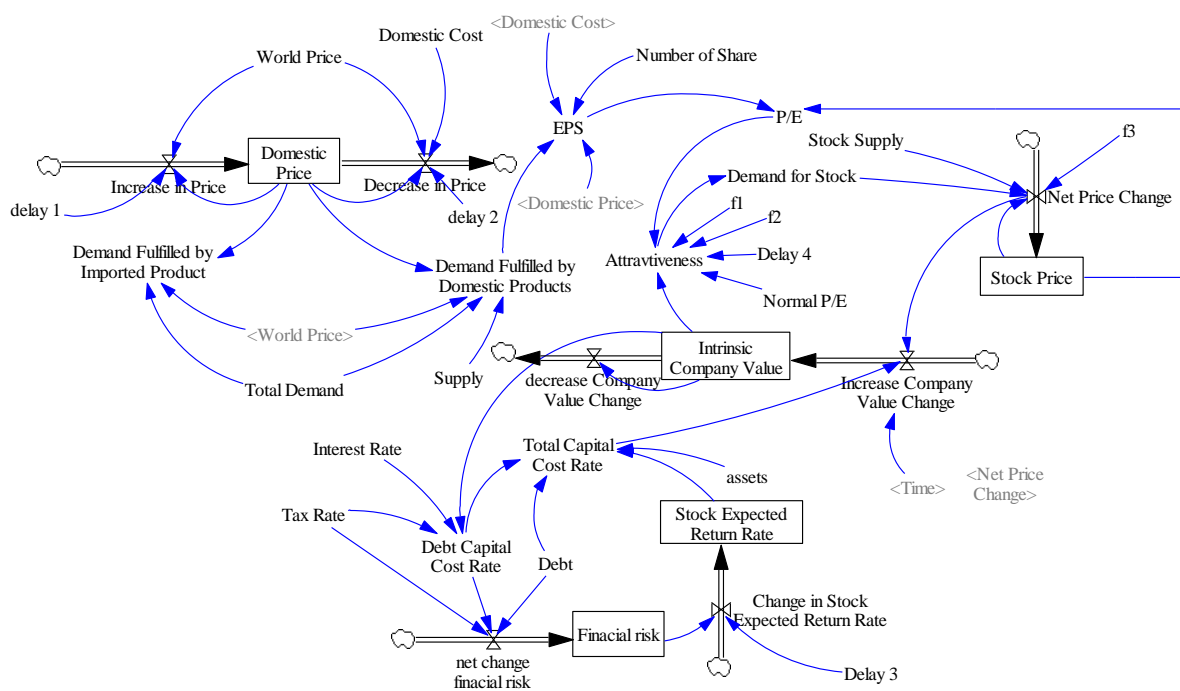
<Domestic Cost>
Domestic Cost
World Price
Number of Share
EPS
P/E
Domestic Price
Increase in Price
Decrease in Price
delay 1
delay 2
<Domestic Price>
Stock Supply
f3
Demand for Stock
Net Price Change
f1
f2
Attravtiveness
Delay 4
Stock Price
Normal P/E
Demand Fulfilled by Imported Product
Demand Fulfilled by Domestic Products
<World Price>
Total Demand
Supply
Intrinsic Company Value
decrease Company Value Change
Increase Company Value Change
Interest Rate
Total Capital Cost Rate
assets
<Time>
<Net Price Change>
Tax Rate
Stock Expected Return Rate
Debt Capital Cost Rate
Debt
Change in Stock Expected Return Rate
Finacial risk
net change finacial risk
Delay 3